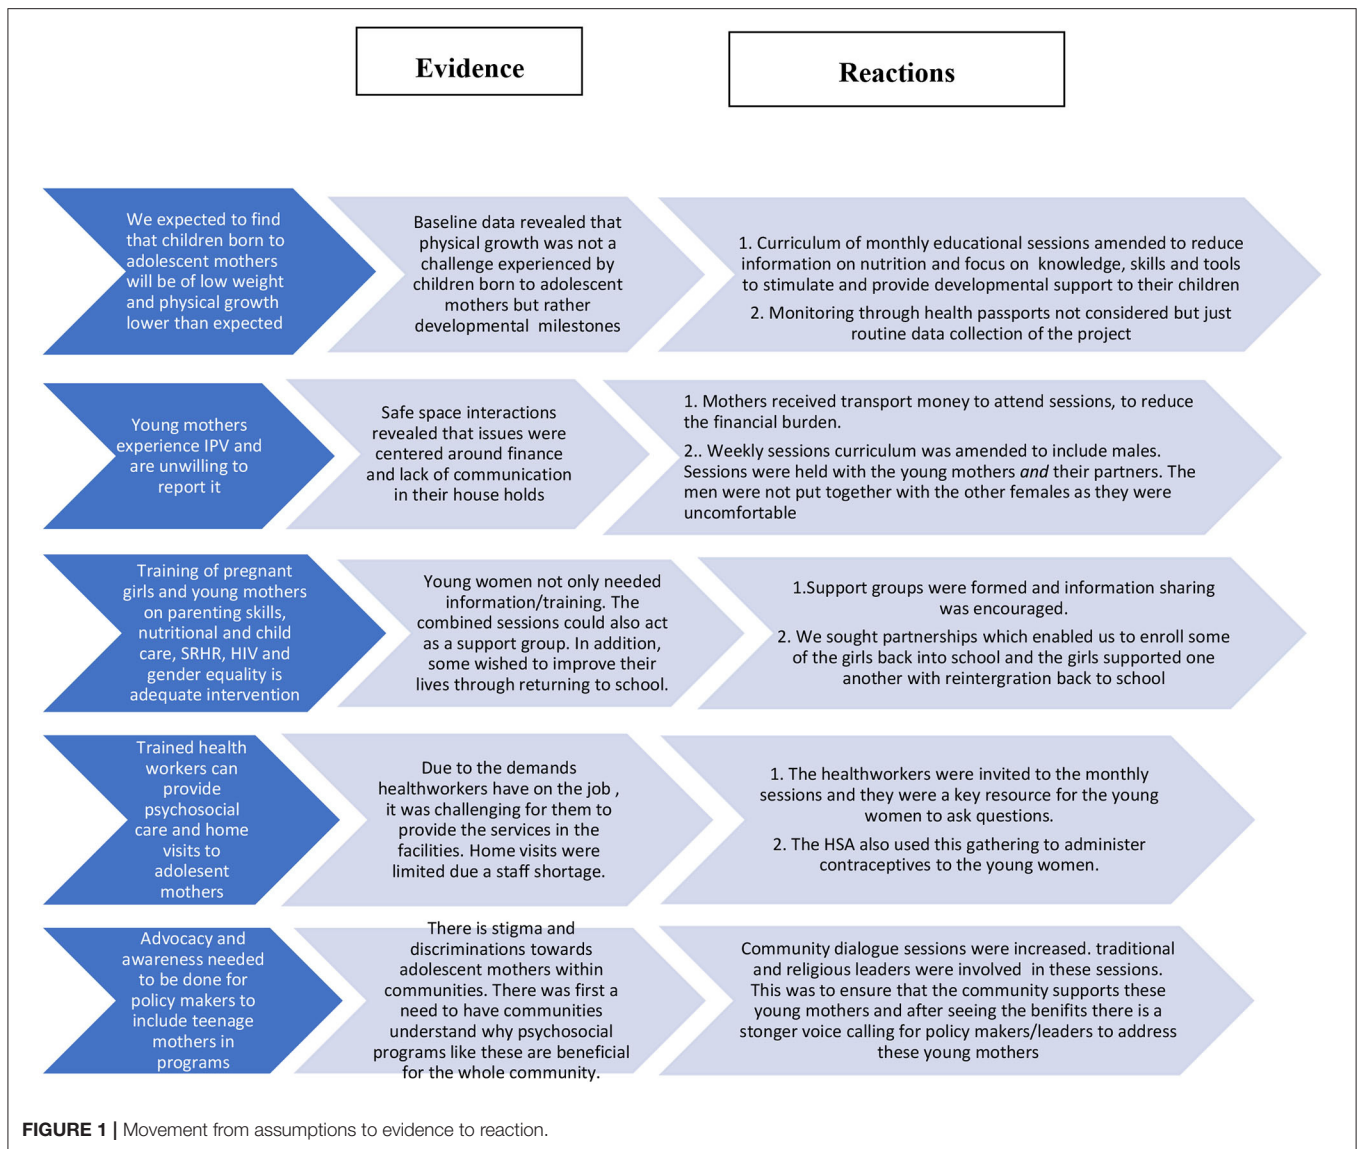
Evidence

Reactions

We expected to find that children born to adolescent mothers will be of low weight and physical growth lower than expected

Baseline data revealed that physical growth was not a challenge experienced by children born to adolescent mothers but rather developmental milestones

1. Curriculum of monthly educational sessions amended to reduce information on nutrition and focus on knowledge, skills and tools to stimulate and provide developmental support to their children

2. Monitoring through health passports not considered but just routine data collection of the project

Young mothers experience IPV and are unwilling to report it

Safe space interactions revealed that issues were centered around finance and lack of communication in their house holds

1. Mothers received transport money to attend sessions, to reduce the financial burden.

2.. Weekly sessions curriculum was amended to include males. Sessions were held with the young mothers *and* their partners. The men were not put together with the other females as they were uncomfortable

Training of pregnant girls and young mothers on parenting skills, nutritional and child care, SRHR, HIV and gender equality is adequate intervention

Young women not only needed information/training. The combined sessions could also act as a support group. In addition, some wished to improve their lives through returning to school.

1.Support groups were formed and information sharing was encouraged.

2. We sought partnerships which enabled us to enroll some of the girls back into school and the girls supported one another with reintergration back to school

Trained health workers can provide psychosocial care and home visits to adolesent mothers

Due to the demands healthworkers have on the job , it was challenging for them to provide the services in the facilities. Home visits were limited due a staff shortage.

1. The healthworkers were invited to the monthly sessions and they were a key resource for the young women to ask questions.

2. The HSA also used this gathering to administer contraceptives to the young women.

Advocacy and awareness needed to be done for policy makers to include teenage mothers in programs

There is stigma and discriminations towards adolescent mothers within communities. There was first a need to have communities understand why psychosocial programs like these are beneficial for the whole community.

Community dialogue sessions were increased. traditional and religious leaders were involved in these sessions. This was to ensure that the community supports these young mothers and after seeing the benifits there is a stonger voice calling for policy makers/leaders to address these young mothers

FIGURE 1 | Movement from assumptions to evidence to reaction.